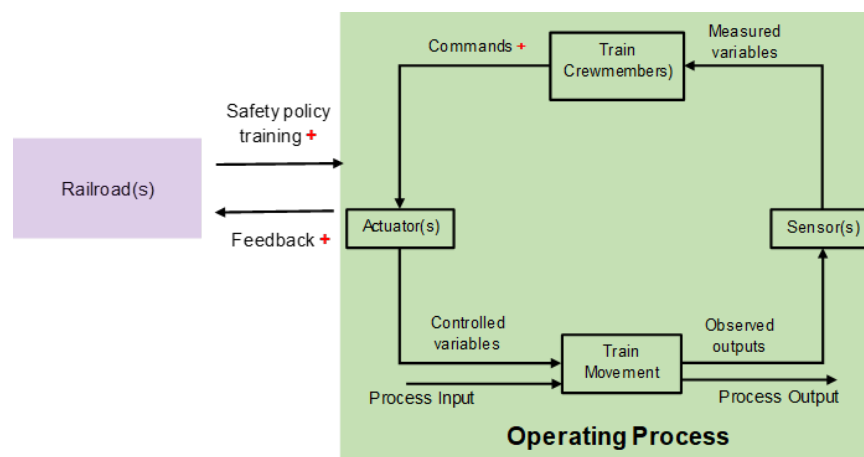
Railroad(s)

Safety policy training +

Feedback +

Commands +

Train Crewmembers)

Measured variables

Actuator(s)

Sensor(s)

Controlled variables

Train Movement

Observed outputs

Process Input

Process Output

Operating Process